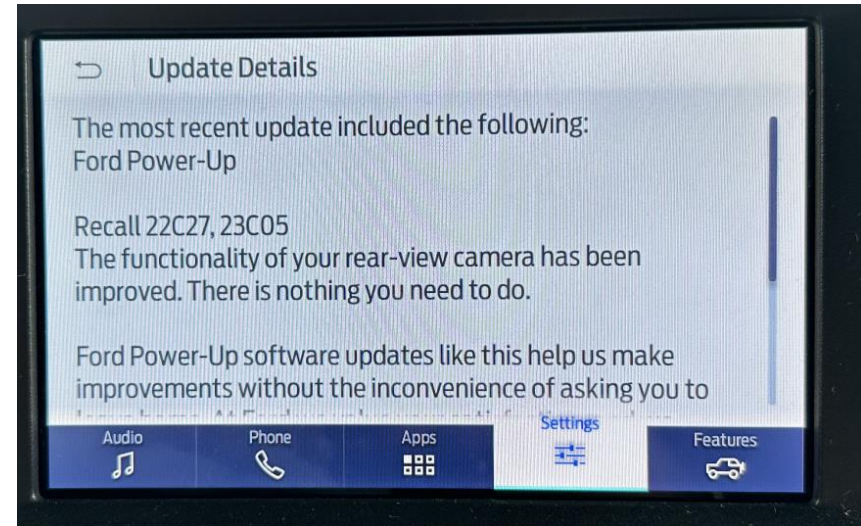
Update Details

The most recent update included the following:
Ford Power-Up

Recall 22C27, 23C05
The functionality of your rear-view camera has been improved. There is nothing you need to do.

Ford Power-Up software updates like this help us make improvements without the inconvenience of asking you to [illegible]

Audio
Phone
Apps
Settings
Features